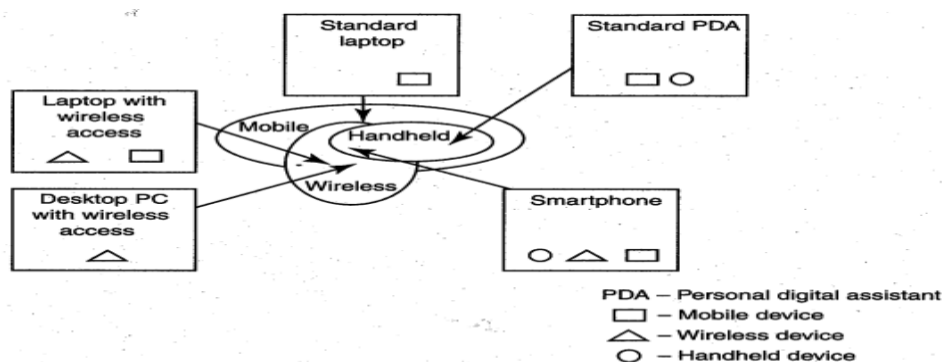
Standard laptop

Standard PDA

Laptop with wireless access

Mobile

Handheld

Wireless

Desktop PC with wireless access

Smartphone

PDA – Personal digital assistant
□ – Mobile device
△ – Wireless device
○ – Handheld device